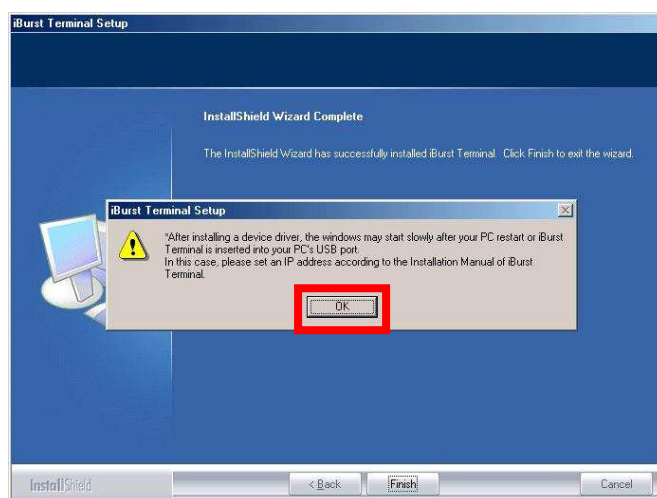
iBurst Terminal Setup

InstallShield Wizard Complete

The InstallShield Wizard has successfully installed iBurst Terminal. Click Finish to exit the wizard.

iBurst Terminal Setup

"After installing a device driver, the windows may start slowly after your PC restart or iBurst Terminal is inserted into your PC's USB port.
In this case, please set an IP address according to the Installation Manual of iBurst Terminal.

OK

InstallShield

< Back

Finish

Cancel